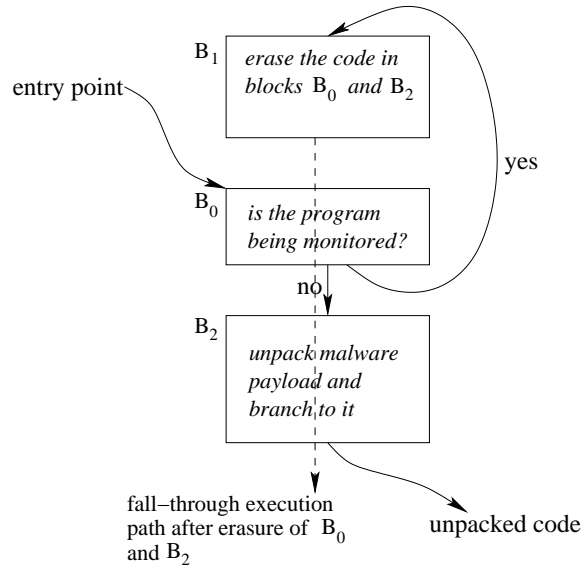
$B_1$ erase the code in blocks $B_0$ and $B_2$

entry point

yes

$B_0$ is the program being monitored?

no

$B_2$ unpack malware payload and branch to it

fall−through execution path after erasure of $B_0$ and $B_2$

unpacked code